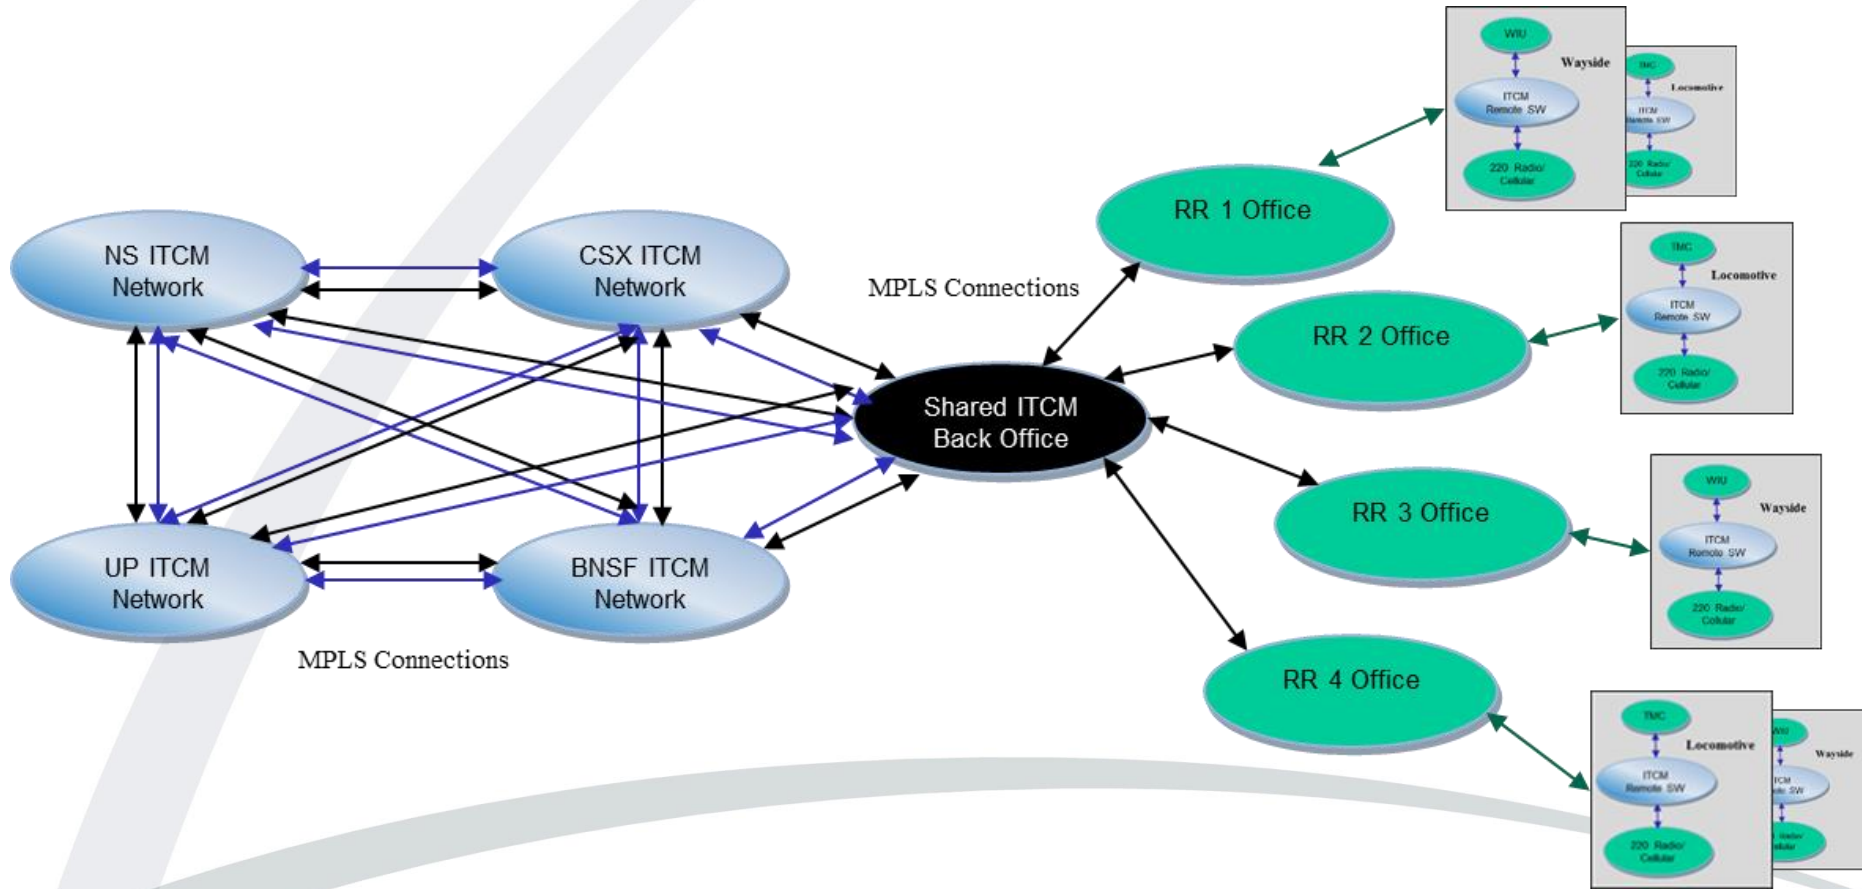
NS ITCM Network

CSX ITCM Network

UP ITCM Network

BNSF ITCM Network

MPLS Connections

MPLS Connections

Shared ITCM Back Office

RR 1 Office

RR 2 Office

RR 3 Office

RR 4 Office

WIU
Wayside
ITCM Remote SW
220 Radio/ Cellular

TMC
Locomotive
ITCM Remote SW
220 Radio/ Cellular

TMC
Locomotive
ITCM Remote SW
220 Radio/ Cellular

WIU
Wayside
ITCM Remote SW
220 Radio/ Cellular

TMC
Locomotive
ITCM Remote SW
220 Radio/ Cellular

WIU
Wayside
ITCM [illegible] SW
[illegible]